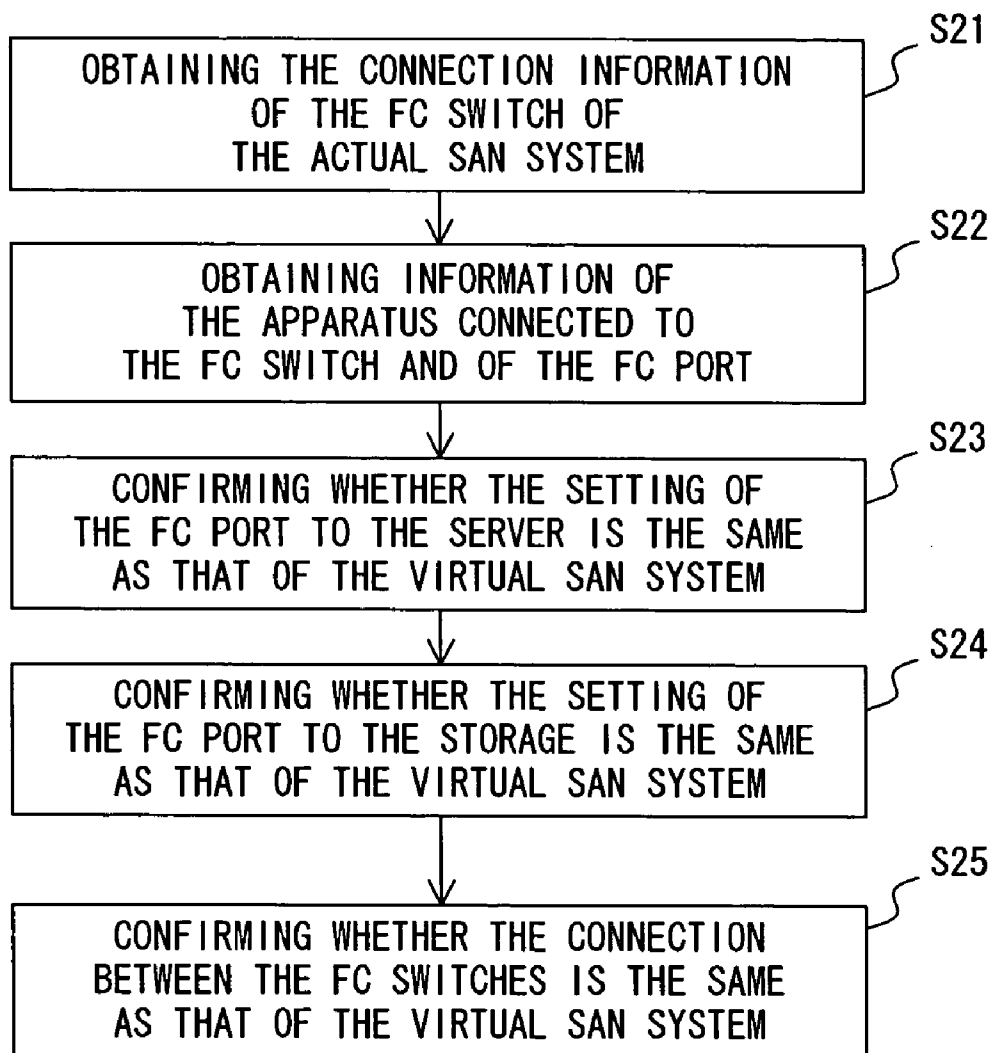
S21

OBTAINING THE CONNECTION INFORMATION OF THE FC SWITCH OF THE ACTUAL SAN SYSTEM

S22

OBTAINING INFORMATION OF THE APPARATUS CONNECTED TO THE FC SWITCH AND OF THE FC PORT

S23

CONFIRMING WHETHER THE SETTING OF THE FC PORT TO THE SERVER IS THE SAME AS THAT OF THE VIRTUAL SAN SYSTEM

S24

CONFIRMING WHETHER THE SETTING OF THE FC PORT TO THE STORAGE IS THE SAME AS THAT OF THE VIRTUAL SAN SYSTEM

S25

CONFIRMING WHETHER THE CONNECTION BETWEEN THE FC SWITCHES IS THE SAME AS THAT OF THE VIRTUAL SAN SYSTEM